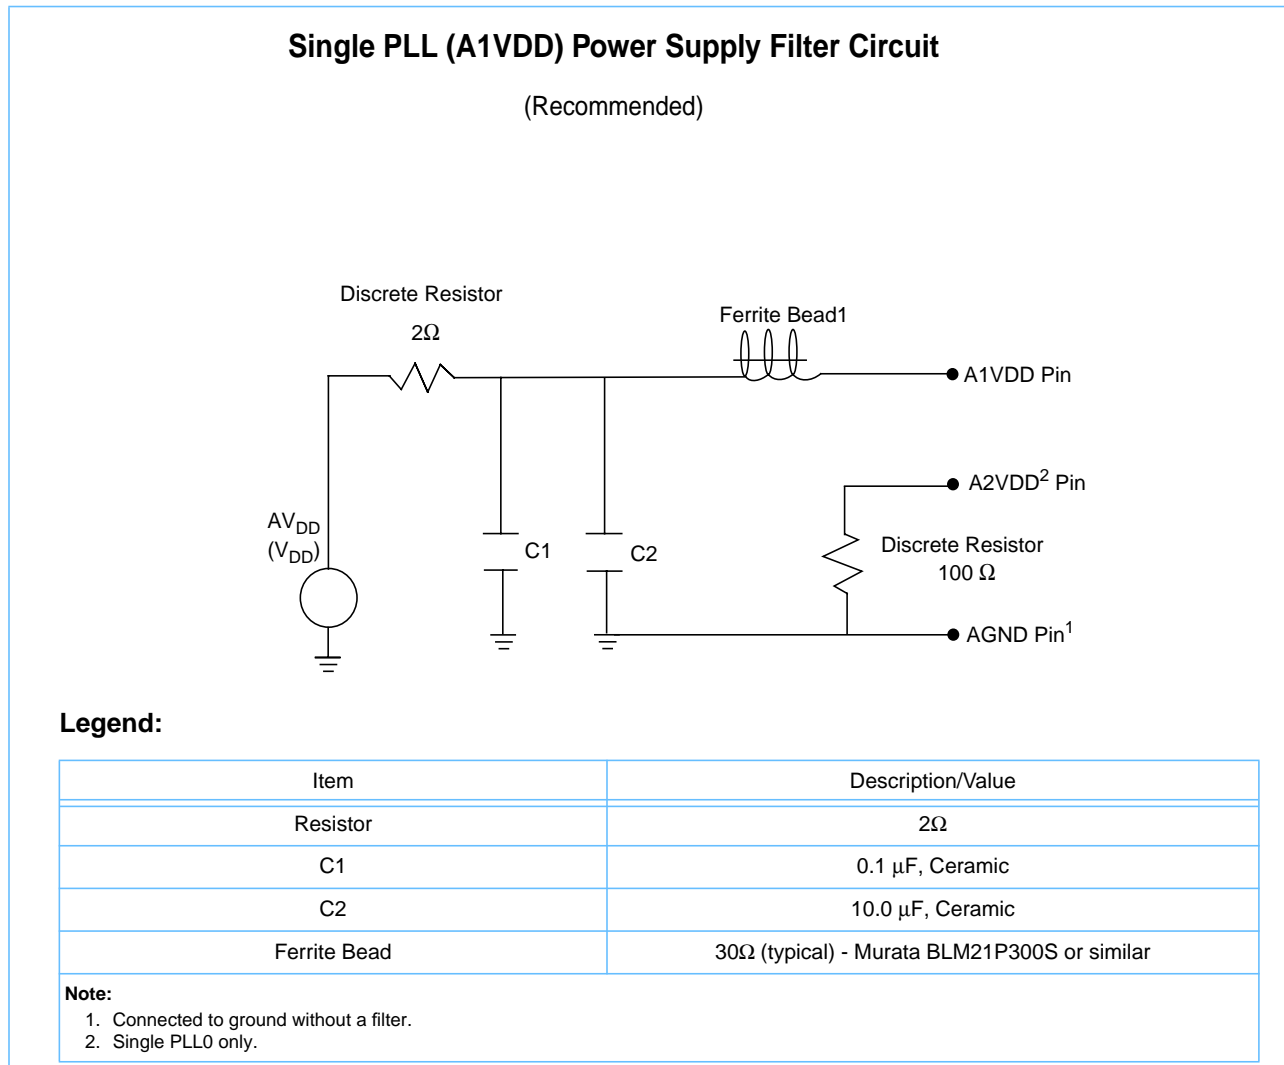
Single PLL (A1VDD) Power Supply Filter Circuit

(Recommended)

Discrete Resistor

2Ω

Ferrite Bead1

A1VDD Pin

A2VDD$^2$ Pin

AV$_{DD}$
(V$_{DD}$)

C1

C2

Discrete Resistor
100 Ω

AGND Pin$^1$

Legend:

| Item | Description/Value |
|---|---|
| Resistor | 2Ω |
| C1 | 0.1 µF, Ceramic |
| C2 | 10.0 µF, Ceramic |
| Ferrite Bead | 30Ω (typical) - Murata BLM21P300S or similar |

Note:
1. Connected to ground without a filter.
2. Single PLL0 only.